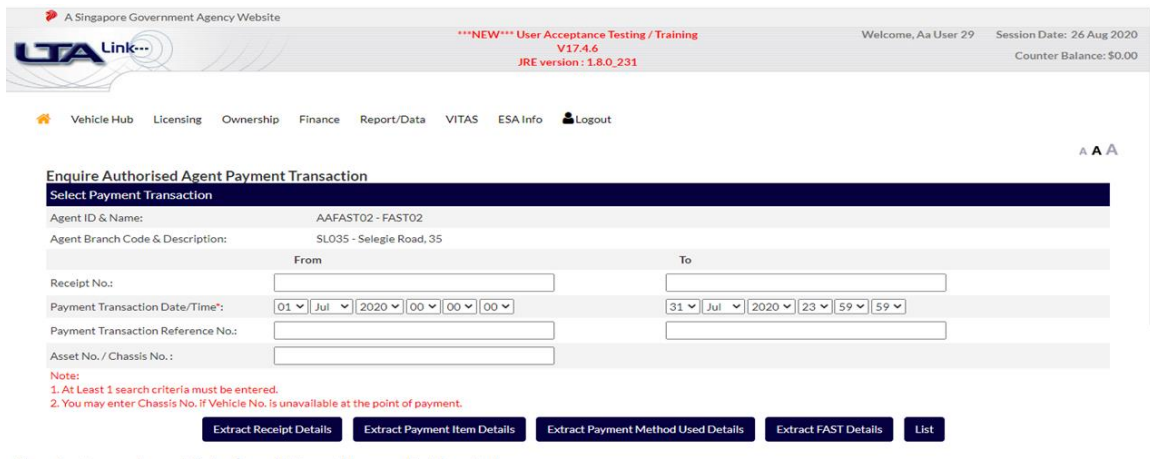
A Singapore Government Agency Website

LTA Link

***NEW*** User Acceptance Testing / Training
V17.4.6
JRE version : 1.8.0_231

Welcome, Aa User 29 Session Date: 26 Aug 2020
Counter Balance: $0.00

Vehicle Hub Licensing Ownership Finance Report/Data VITAS ESA Info Logout

A A A

Enquire Authorised Agent Payment Transaction

Select Payment Transaction

Agent ID & Name: AAFAST02 - FAST02

Agent Branch Code & Description: SL035 - Selegie Road, 35

| | From | To |
|---|---|---|
| Receipt No.: | | |
| Payment Transaction Date/Time*: | 01 Jul 2020 00 00 00 | 31 Jul 2020 23 59 59 |
| Payment Transaction Reference No.: | | |
| Asset No. / Chassis No. : | | |

Note:
1. At Least 1 search criteria must be entered.
2. You may enter Chassis No. if Vehicle No. is unavailable at the point of payment.

Extract Receipt Details Extract Payment Item Details Extract Payment Method Used Details Extract FAST Details List